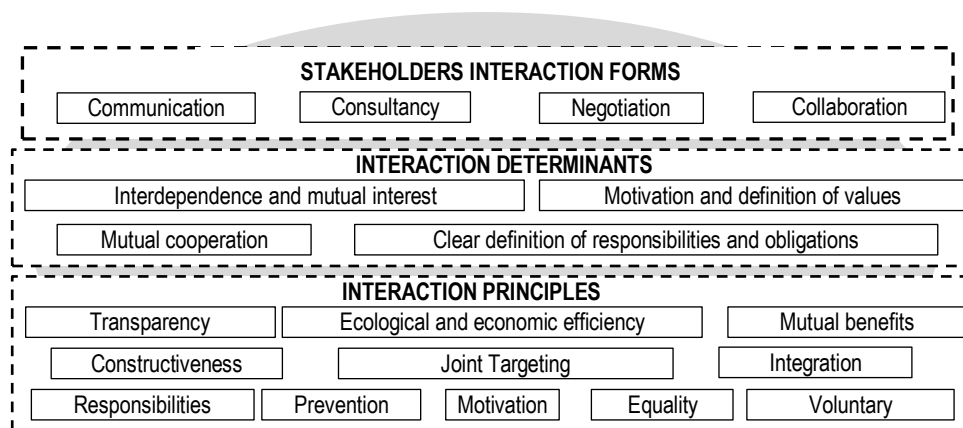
STAKEHOLDERS INTERACTION FORMS

Communication

Consultancy

Negotiation

Collaboration

INTERACTION DETERMINANTS

Interdependence and mutual interest

Motivation and definition of values

Mutual cooperation

Clear definition of responsibilities and obligations

INTERACTION PRINCIPLES

Transparency

Ecological and economic efficiency

Mutual benefits

Constructiveness

Joint Targeting

Integration

Responsibilities

Prevention

Motivation

Equality

Voluntary